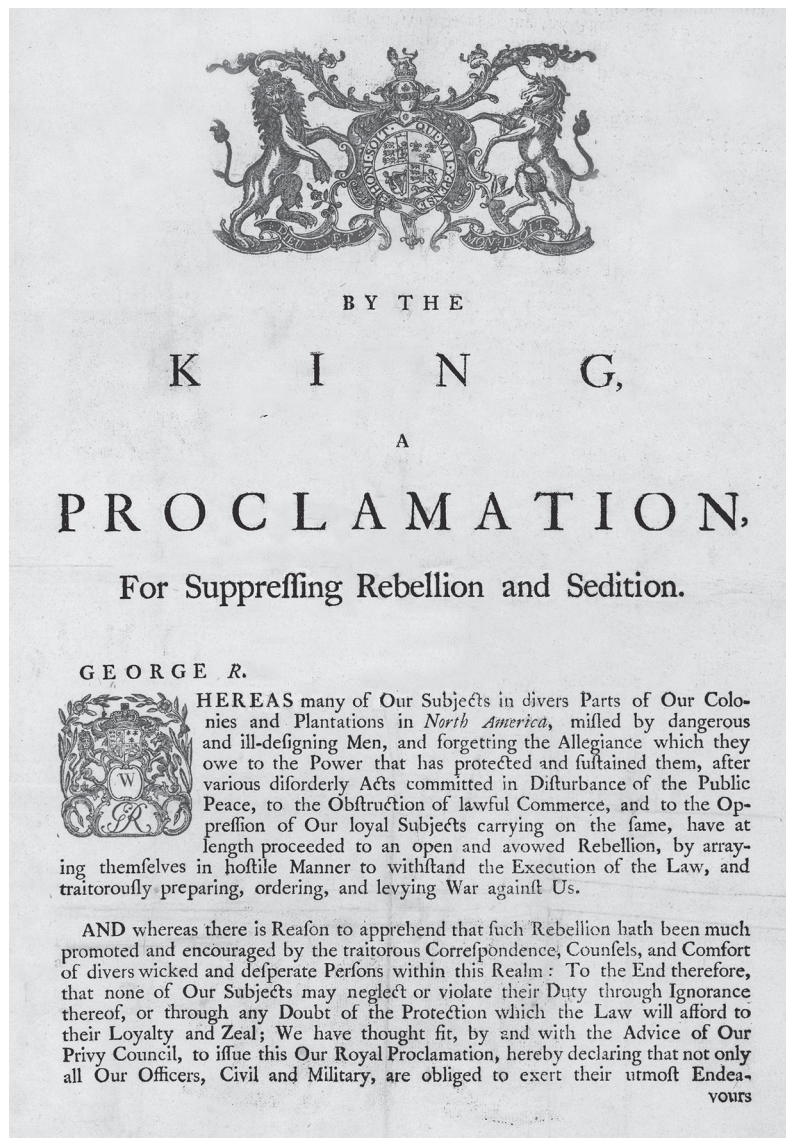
HONI SOIT QUI MAL Y PENSE
DIEU ET MON DROIT

BY THE

KING,

A

PROCLAMATION,

For Suppreſſing Rebellion and Sedition.

GEORGE R.

W
GR

WHEREAS many of Our Subjects in divers Parts of Our Colonies and Plantations in North America, miſled by dangerous and ill-deſigning Men, and forgetting the Allegiance which they owe to the Power that has protected and ſuſtained them, after various diſorderly Acts committed in Diſturbance of the Public Peace, to the Obſtruction of lawful Commerce, and to the Oppreſſion of Our loyal Subjects carrying on the ſame, have at length proceeded to an open and avowed Rebellion, by arraying themſelves in hoſtile Manner to withſtand the Execution of the Law, and traitorouſly preparing, ordering, and levying War againſt Us.

AND whereas there is Reaſon to apprehend that ſuch Rebellion hath been much promoted and encouraged by the traitorous Correſpondence, Counſels, and Comfort of divers wicked and deſperate Perſons within this Realm: To the End therefore, that none of Our Subjects may neglect or violate their Duty through Ignorance thereof, or through any Doubt of the Protection which the Law will afford to their Loyalty and Zeal; We have thought fit, by and with the Advice of Our Privy Council, to iſſue this Our Royal Proclamation, hereby declaring that not only all Our Officers, Civil and Military, are obliged to exert their utmoſt Endea-

vours